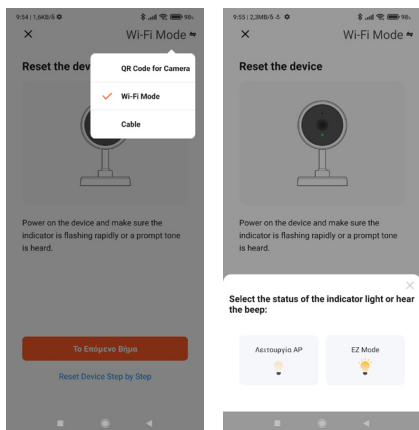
9:54 | 1,6KB/δ

×

Wi-Fi Mode

Reset the dev

QR Code for Camera

Wi-Fi Mode

Cable

Power on the device and make sure the indicator is flashing rapidly or a prompt tone is heard.

Το Επόμενο Βήμα

Reset Device Step by Step

9:55 | 2,3MB/δ

×

Wi-Fi Mode

Reset the device

Power on the device and make sure the indicator is flashing rapidly or a prompt tone is heard.

×

Select the status of the indicator light or hear the beep:

Λειτουργία AP

EZ Mode